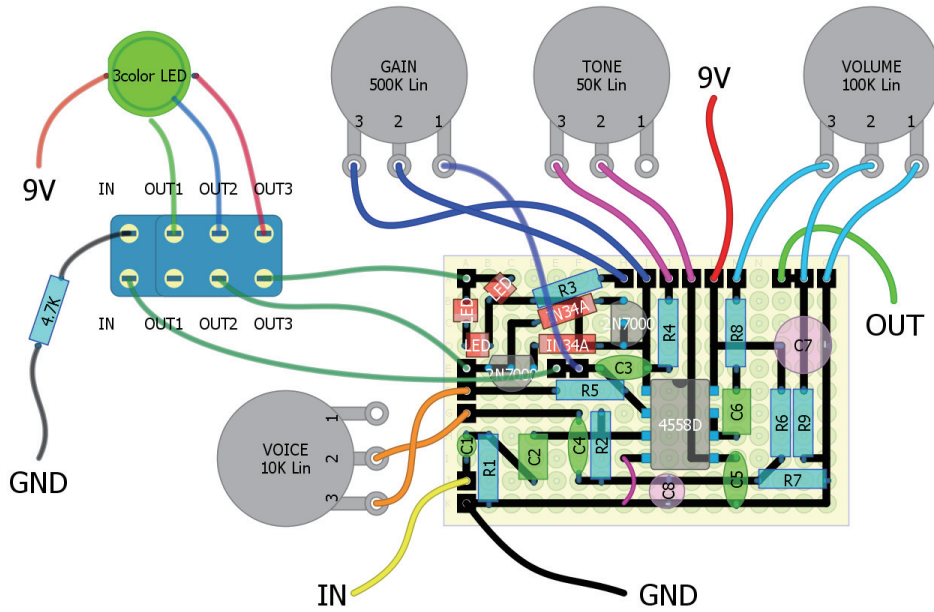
3color LED

9V

IN OUT1 OUT2 OUT3

4.7K

IN OUT1 OUT2 OUT3

GND

GAIN
500K Lin

3 2 1

TONE
50K Lin

3 2 1

9V

VOLUME
100K Lin

3 2 1

OUT

LED
LED
LED
R3
IN34A
IN34A
2N7000
2N7000
R4
R8
C7
C3
R5
4558D
C6
R6
R9
C1
R1
C2
C4
R2
C8
C5
R7

VOICE
10K Lin

1
2
3

IN

GND